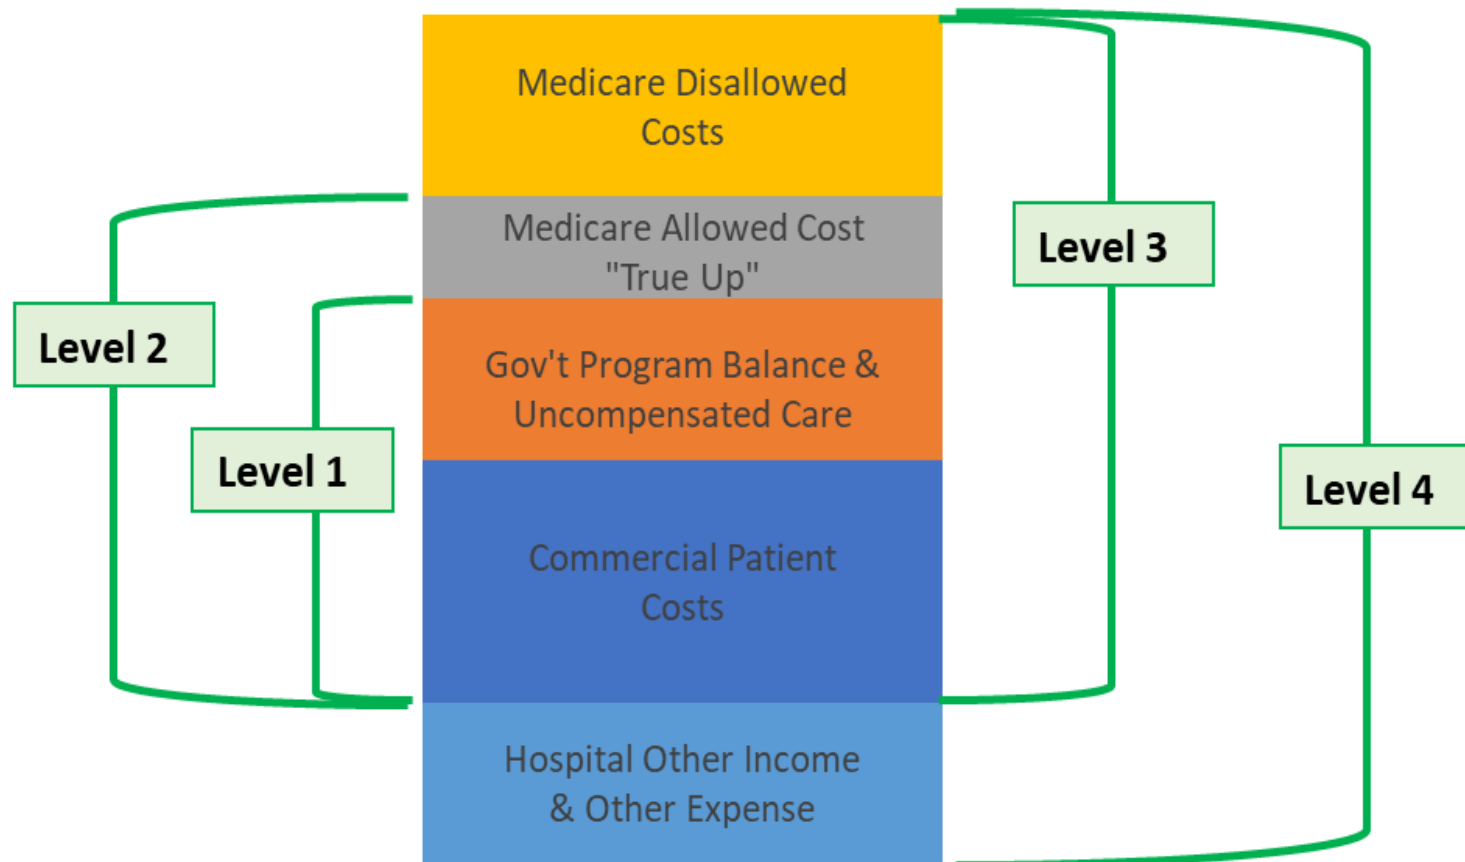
Medicare Disallowed Costs

Medicare Allowed Cost "True Up"

Gov't Program Balance & Uncompensated Care

Commercial Patient Costs

Hospital Other Income & Other Expense

Level 2

Level 1

Level 3

Level 4